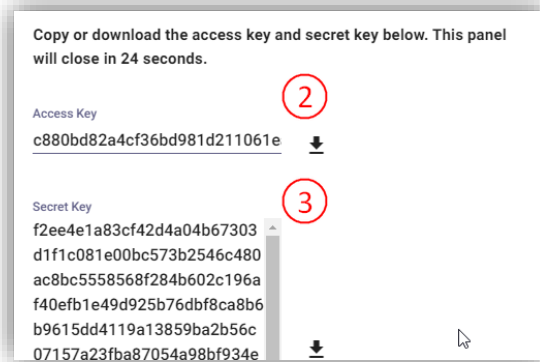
Copy or download the access key and secret key below. This panel will close in 24 seconds.

2

Access Key
c880bd82a4cf36bd981d211061e

3

Secret Key
f2ee4e1a83cf42d4a04b67303
d1f1c081e00bc573b2546c480
ac8bc5558568f284b602c196a
f40efb1e49d925b76dbf8ca8b6
b9615dd4119a13859ba2b56c
07157a23fba87054a98bf934e